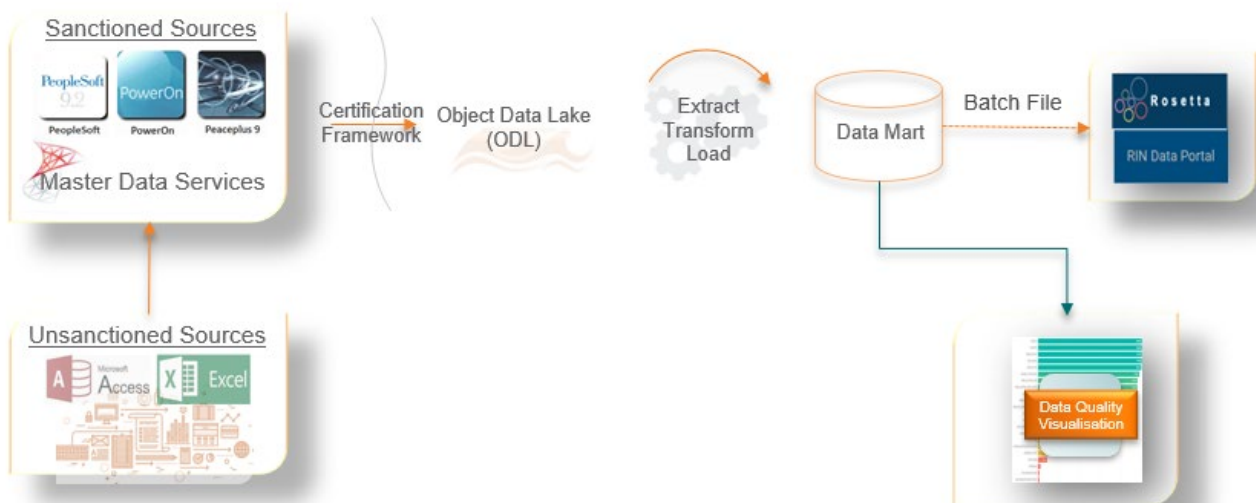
Sanctioned Sources

PeopleSoft 9.2
PeopleSoft

PowerOn
PowerOn

Peaceplus 9

Master Data Services

Unsanctioned Sources

Microsoft Access

X Excel

Certification Framework

Object Data Lake (ODL)

Extract Transform Load

Data Mart

Batch File

Rosetta

RIN Data Portal

Data Quality Visualisation